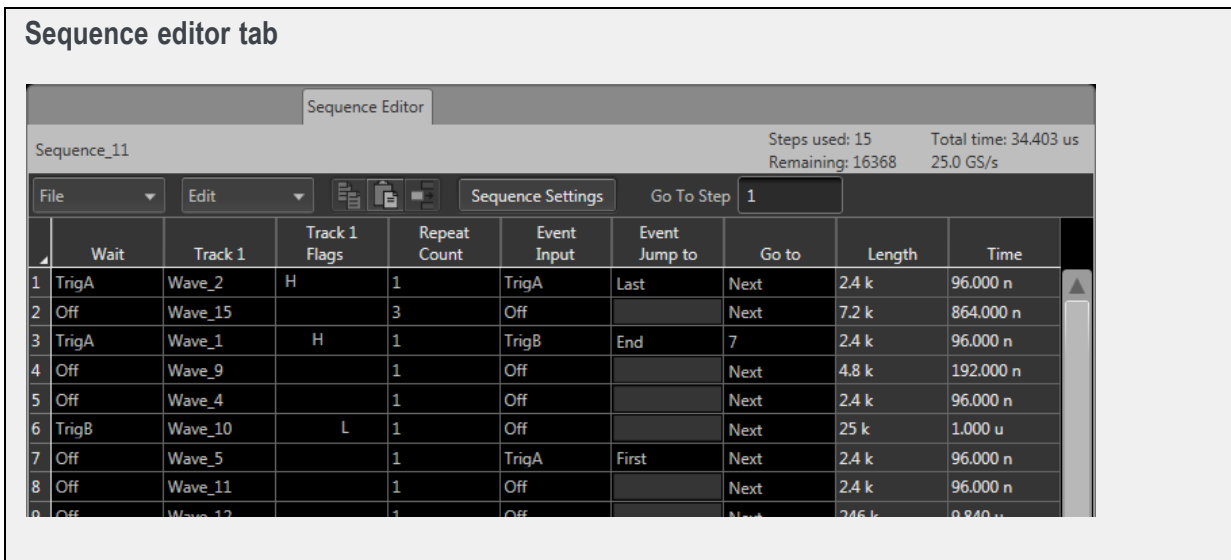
Sequence editor tab

Sequence Editor

Sequence_11

Steps used: 15
Remaining: 16368

Total time: 34.403 us
25.0 GS/s

File | Edit | Sequence Settings | Go To Step 1

| | Wait | Track 1 | Track 1 Flags | Repeat Count | Event Input | Event Jump to | Go to | Length | Time |
|---|---|---|---|---|---|---|---|---|---|
| 1 | TrigA | Wave_2 | H | 1 | TrigA | Last | Next | 2.4 k | 96.000 n |
| 2 | Off | Wave_15 | | 3 | Off | | Next | 7.2 k | 864.000 n |
| 3 | TrigA | Wave_1 | H | 1 | TrigB | End | 7 | 2.4 k | 96.000 n |
| 4 | Off | Wave_9 | | 1 | Off | | Next | 4.8 k | 192.000 n |
| 5 | Off | Wave_4 | | 1 | Off | | Next | 2.4 k | 96.000 n |
| 6 | TrigB | Wave_10 | L | 1 | Off | | Next | 25 k | 1.000 u |
| 7 | Off | Wave_5 | | 1 | TrigA | First | Next | 2.4 k | 96.000 n |
| 8 | Off | Wave_11 | | 1 | Off | | Next | 2.4 k | 96.000 n |
| 9 | Off | Wave_12 | | 1 | Off | | Next | 246 k | 9.840 u |